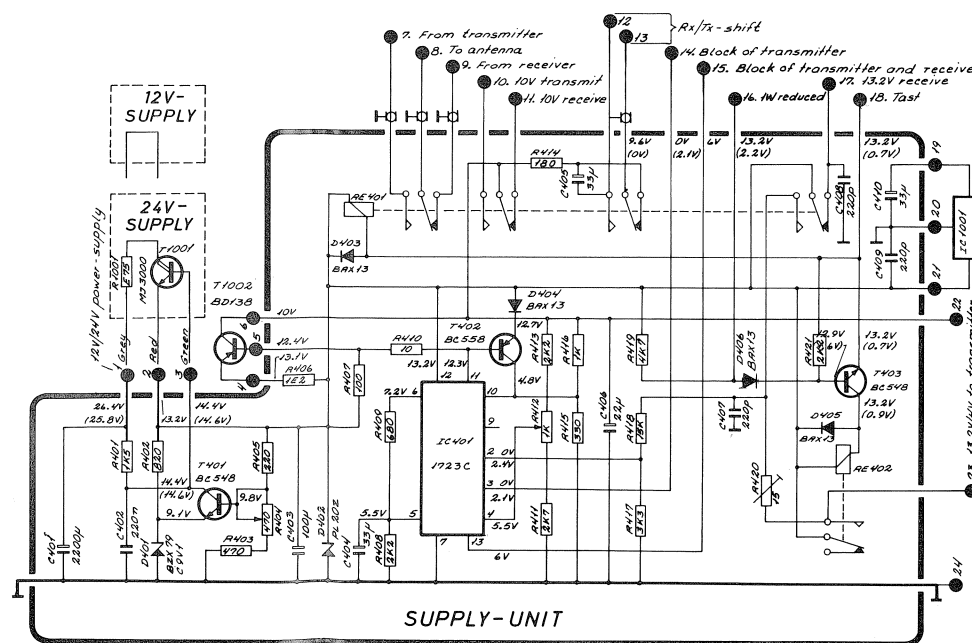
7. From transmitter
8. To antenna
9. From receiver
10. 10V transmit
11. 10V receive
12
13
Rx/Tx-shift
14. Block of transmitter
15. Block of transmitter and receive
16. 1W reduced
17. 13.2V receive
18. Tast

12V-
SUPPLY

24V-
SUPPLY

12V/24V power-supply

R1001 27R
MJ3000
T1001

T1002
BD138

1 Grey
2 Red
3 Green

RE401
D403 BAX13
R414 180
C405 33μ
9.6V (10V)
0V (2.1V)
6V
13.2V (2.2V)
C408 220p
13.2V (0.7V)
19
C410 33μ
20
C409 220p
21
IC1001
22

10V
12.4V
13.1V
R410 10
R406 1E2
R407 100
D404 BAX13
T402 BC558
12.7V
13.2V
12.3V
12
11
4.8V
R413 2K2
R416 1K
R419 4K7
D406 BAX13
R421 2K2
12.9V
6V
13.2V (0.7V)
T403 BC548
13.2V (0.9V)

24.4V (25.8V)
13.2V
14.4V (14.6V)
R401 1K5
R402 220
R405 220
7.2V 6
R400 680
10
9
R412 1K
R415 330
C406 22μ
R418 15K
C407 220p
D405 BAX13
RE402

IC401
1723C
2 0V
2.4V
3 0V
2.1V
4
5.5V

T401 BC548
14.4V (14.6V)
9.8V
9.1V
C401 2200μ
C402 220n
D401 BZX79 C9V1
R403 470
R404 100
C403 100μ
D402 PL20Z
C404 33μ
5.5V
5
R408 2K2
7
13
6V
R411 2K7
R417 3K3
R420 1K
23
24

SUPPLY-UNIT